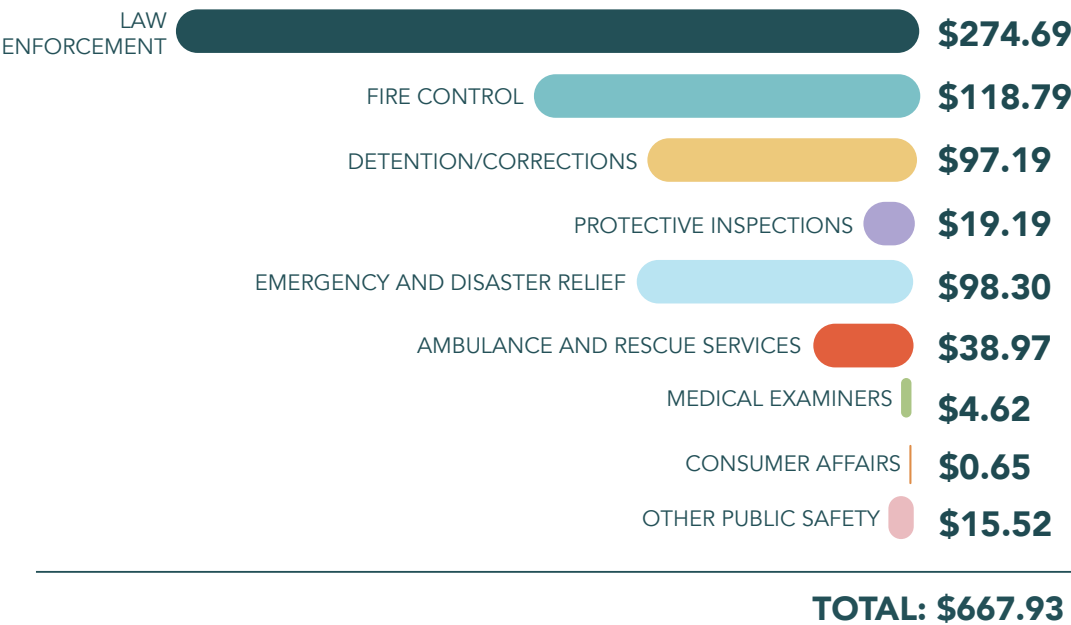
LAW ENFORCEMENT $274.69

FIRE CONTROL $118.79

DETENTION/CORRECTIONS $97.19

PROTECTIVE INSPECTIONS $19.19

EMERGENCY AND DISASTER RELIEF $98.30

AMBULANCE AND RESCUE SERVICES $38.97

MEDICAL EXAMINERS $4.62

CONSUMER AFFAIRS $0.65

OTHER PUBLIC SAFETY $15.52

TOTAL: $667.93